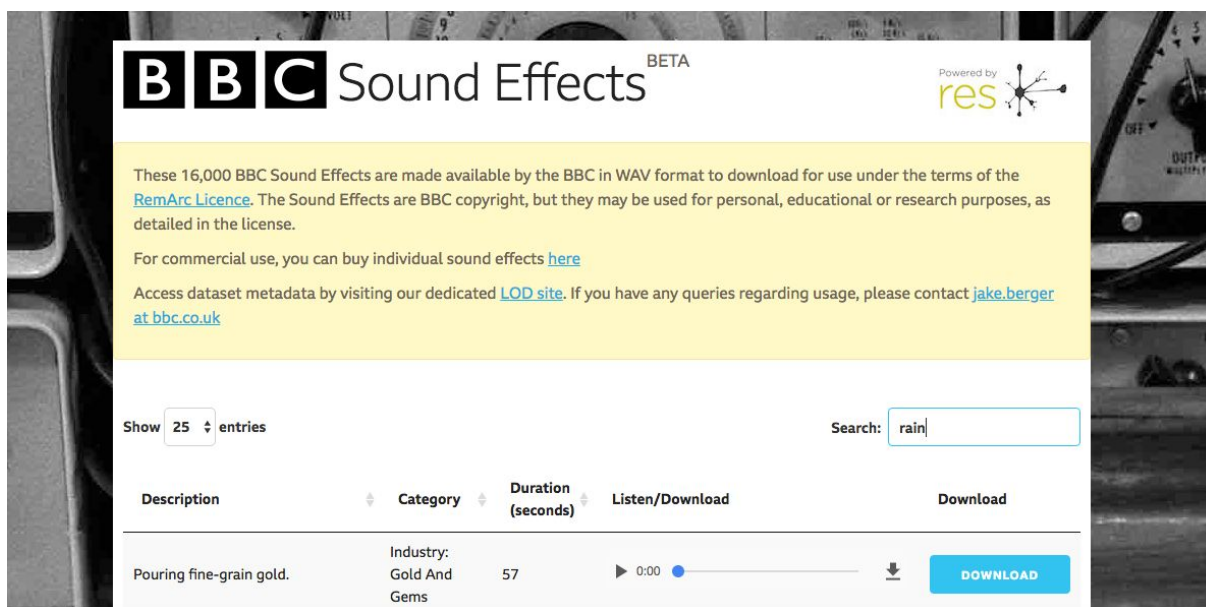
BBC Sound Effects BETA

Powered by res

These 16,000 BBC Sound Effects are made available by the BBC in WAV format to download for use under the terms of the RemArc Licence. The Sound Effects are BBC copyright, but they may be used for personal, educational or research purposes, as detailed in the license.

For commercial use, you can buy individual sound effects here

Access dataset metadata by visiting our dedicated LOD site. If you have any queries regarding usage, please contact jake.berger at bbc.co.uk

Show 25 entries

Search: rain

| Description | Category | Duration (seconds) | Listen/Download | Download |
|---|---|---|---|---|
| Pouring fine-grain gold. | Industry: Gold And Gems | 57 | 0:00 | DOWNLOAD |